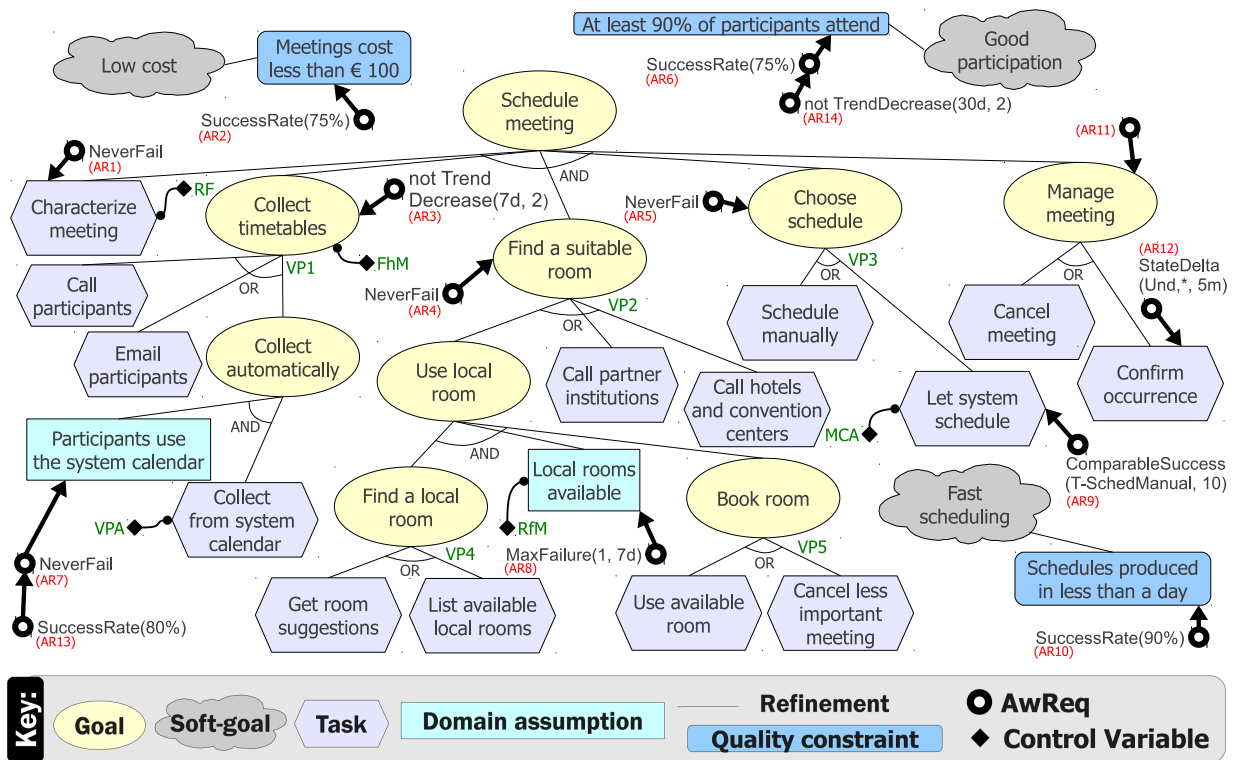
At least 90% of participants attend

Good participation

SuccessRate(75%)
(AR6)

not TrendDecrease(30d, 2)
(AR14)

Low cost

Meetings cost less than € 100

SuccessRate(75%)
(AR2)

Schedule meeting

NeverFail
(AR1)

(AR11)

Characterize meeting

RF

Collect timetables

not Trend Decrease(7d, 2)
(AR3)

AND

NeverFail
(AR5)

Choose schedule

Manage meeting

FhM

VP1

Find a suitable room

VP3

OR

(AR12)
StateDelta (Und,*, 5m)

Call participants

OR

NeverFail
(AR4)

VP2

Schedule manually

OR

Cancel meeting

Email participants

Collect automatically

Use local room

OR

Call partner institutions

Call hotels and convention centers

Let system schedule

Confirm occurrence

Participants use the system calendar

AND

AND

MCA

Local rooms available

Book room

ComparableSuccess (T-SchedManual, 10)
(AR9)

Collect from system calendar

Find a local room

Fast scheduling

VPA

RfM

NeverFail
(AR7)

VP4

MaxFailure(1, 7d)
(AR8)

VP5

Schedules produced in less than a day

OR

OR

Get room suggestions

List available local rooms

Use available room

Cancel less important meeting

SuccessRate(80%)
(AR13)

SuccessRate(90%)
(AR10)

Key:

Goal

Soft-goal

Task

Domain assumption

Refinement

Quality constraint

AwReq

Control Variable